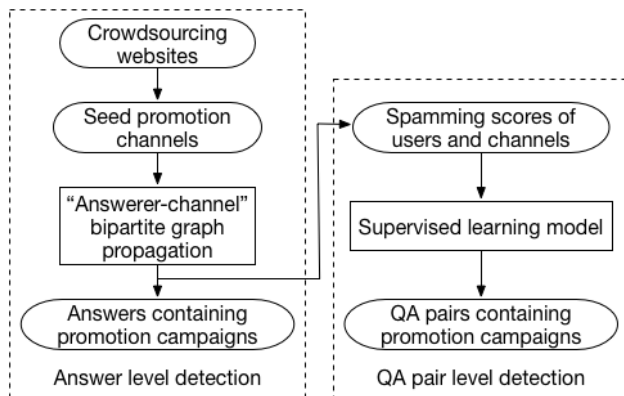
Crowdsourcing websites

Seed promotion channels

"Answerer-channel" bipartite graph propagation

Answers containing promotion campaigns

Answer level detection

Spamming scores of users and channels

Supervised learning model

QA pairs containing promotion campaigns

QA pair level detection